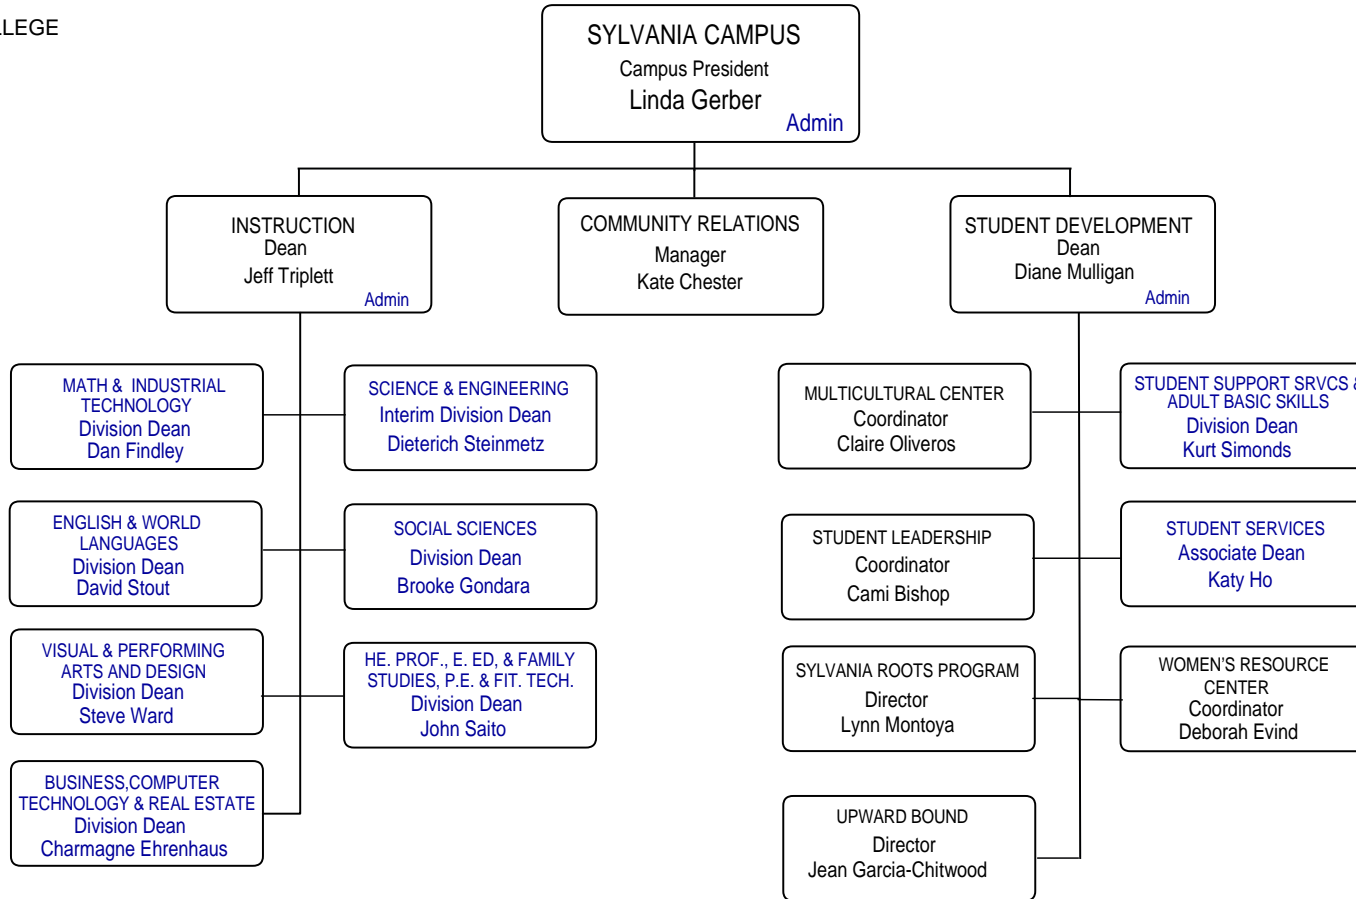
LLEGE

SYLVANIA CAMPUS
Campus President
Linda Gerber
Admin

INSTRUCTION
Dean
Jeff Triplett
Admin

COMMUNITY RELATIONS
Manager
Kate Chester

STUDENT DEVELOPMENT
Dean
Diane Mulligan
Admin

MATH & INDUSTRIAL TECHNOLOGY
Division Dean
Dan Findley

SCIENCE & ENGINEERING
Interim Division Dean
Dieterich Steinmetz

ENGLISH & WORLD LANGUAGES
Division Dean
David Stout

SOCIAL SCIENCES
Division Dean
Brooke Gondara

VISUAL & PERFORMING ARTS AND DESIGN
Division Dean
Steve Ward

HE. PROF., E. ED, & FAMILY STUDIES, P.E. & FIT. TECH.
Division Dean
John Saito

BUSINESS,COMPUTER TECHNOLOGY & REAL ESTATE
Division Dean
Charmagne Ehrenhaus

MULTICULTURAL CENTER
Coordinator
Claire Oliveros

STUDENT SUPPORT SRVCS & ADULT BASIC SKILLS
Division Dean
Kurt Simonds

STUDENT LEADERSHIP
Coordinator
Cami Bishop

STUDENT SERVICES
Associate Dean
Katy Ho

SYLVANIA ROOTS PROGRAM
Director
Lynn Montoya

WOMEN'S RESOURCE CENTER
Coordinator
Deborah Evind

UPWARD BOUND
Director
Jean Garcia-Chitwood